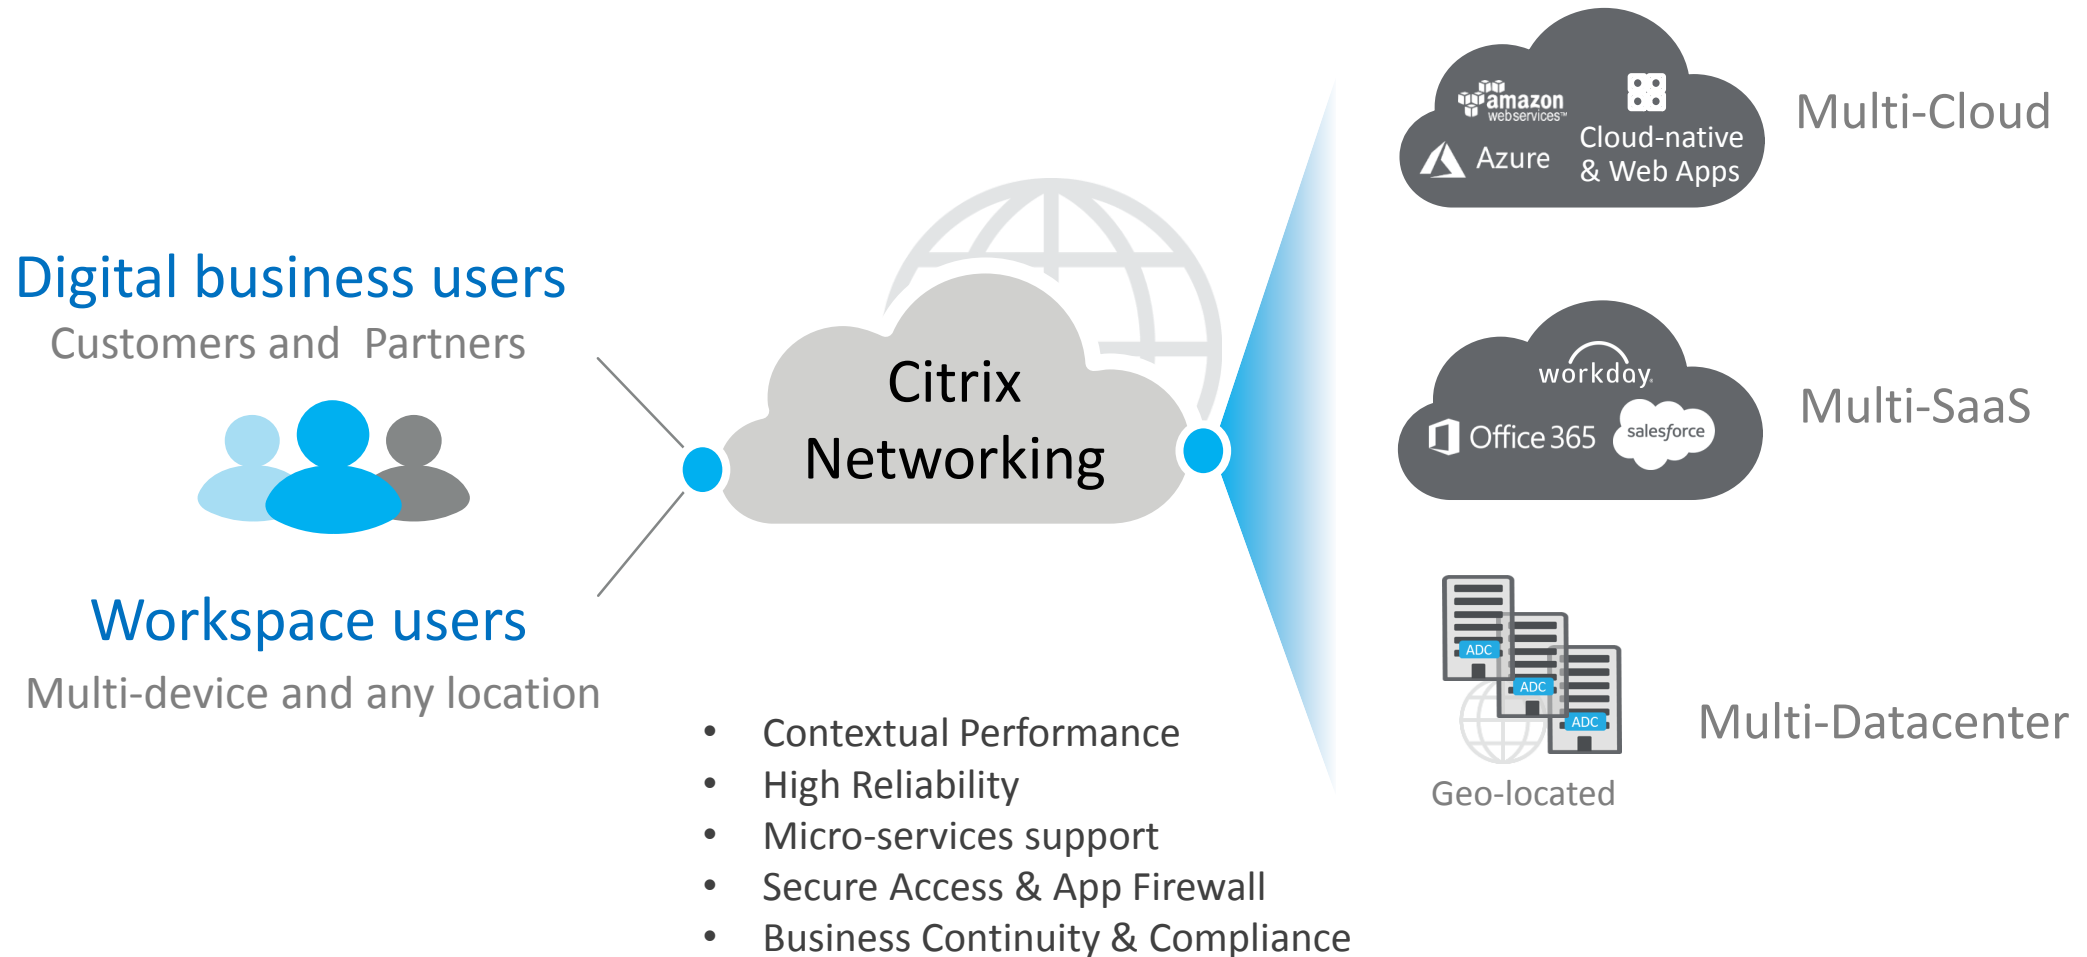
Digital business users
Customers and Partners

Workspace users
Multi-device and any location

Citrix Networking

- Contextual Performance
- High Reliability
- Micro-services support
- Secure Access & App Firewall
- Business Continuity & Compliance

amazon webservices™
Azure
Cloud-native & Web Apps
Multi-Cloud

workday.
Office 365
salesforce
Multi-SaaS

ADC
ADC
ADC
Geo-located
Multi-Datacenter